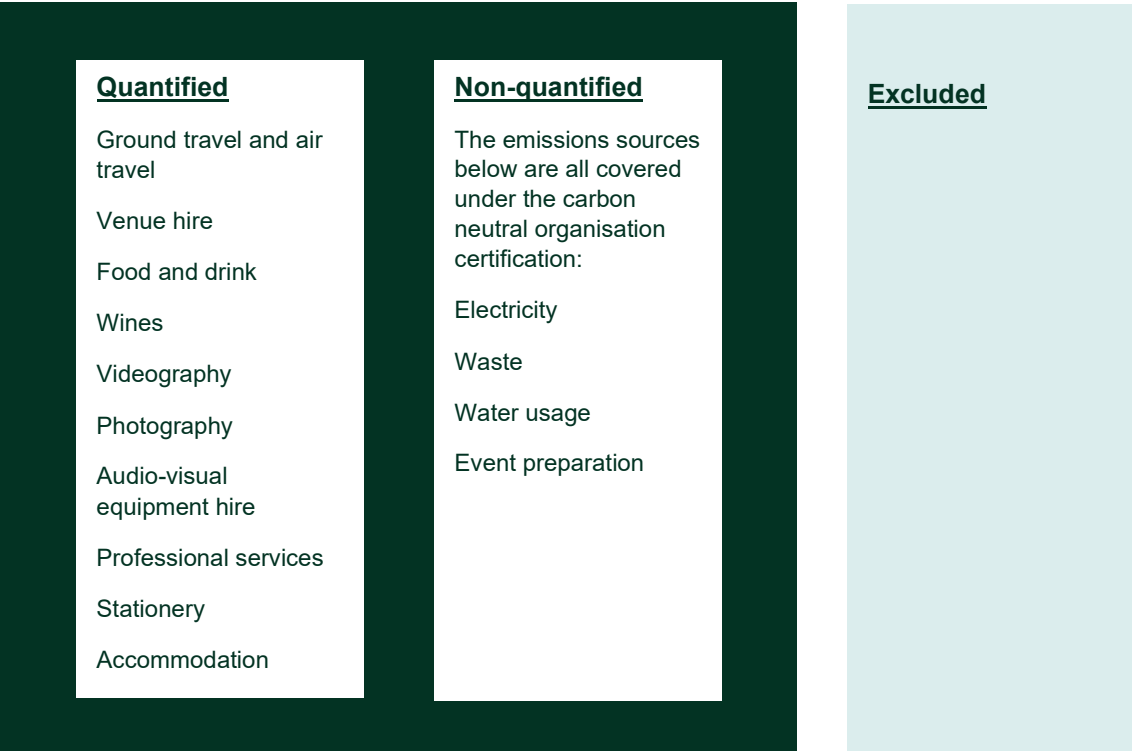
Quantified

Ground travel and air travel

Venue hire

Food and drink

Wines

Videography

Photography

Audio-visual equipment hire

Professional services

Stationery

Accommodation

Non-quantified

The emissions sources below are all covered under the carbon neutral organisation certification:

Electricity

Waste

Water usage

Event preparation

Excluded